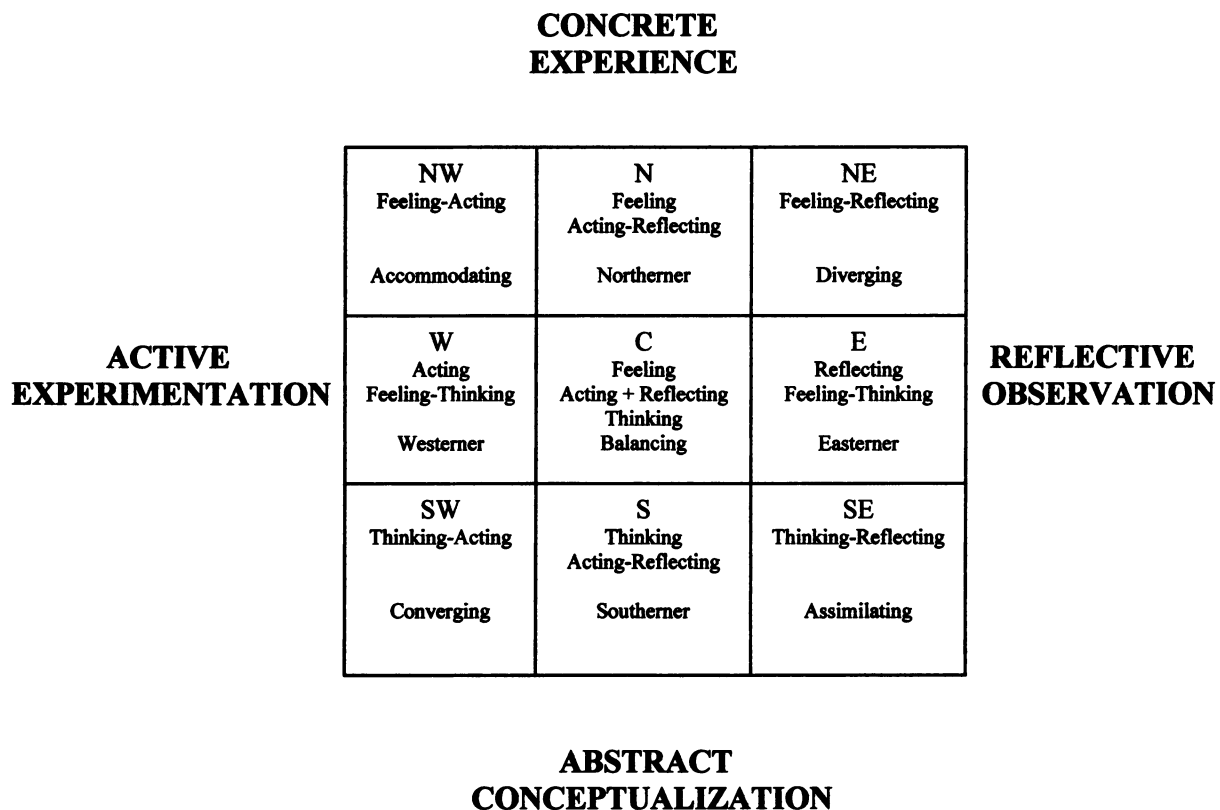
CONCRETE EXPERIENCE

ACTIVE EXPERIMENTATION

| NW Feeling-Acting Accommodating | N Feeling Acting-Reflecting Northerner | NE Feeling-Reflecting Diverging |
|---|---|---|
| W Acting Feeling-Thinking Westerner | C Feeling Acting + Reflecting Thinking Balancing | E Reflecting Feeling-Thinking Easterner |
| SW Thinking-Acting Converging | S Thinking Acting-Reflecting Southerner | SE Thinking-Reflecting Assimilating |

REFLECTIVE OBSERVATION

ABSTRACT CONCEPTUALIZATION